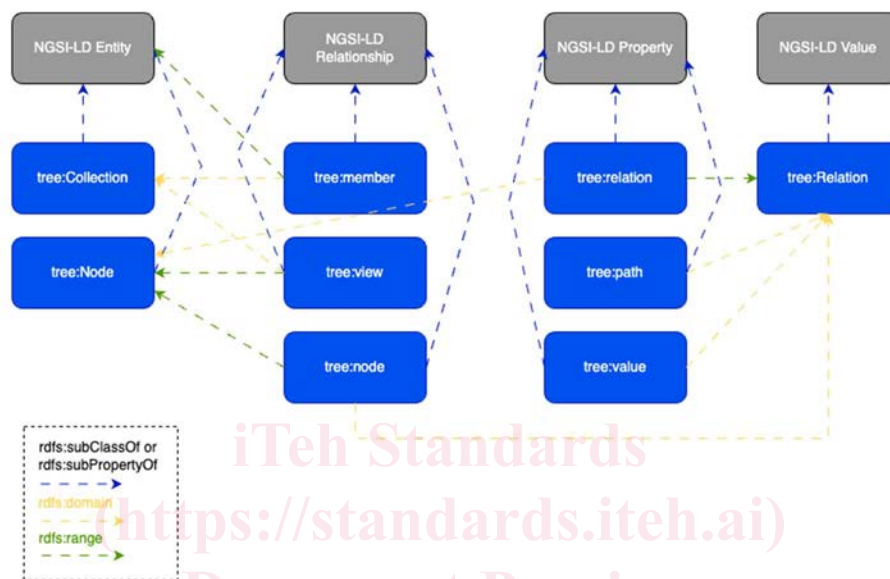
NGSI-LD Entity

NGSI-LD Relationship

NGSI-LD Property

NGSI-LD Value

tree:Collection

tree:member

tree:relation

tree:Relation

tree:Node

tree:view

tree:path

tree:node

tree:value

rdfs:subClassOf or rdfs:subPropertyOf

rdfs:domain

rdfs:range

iTeh Standards
(https://standards.iteh.ai)
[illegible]